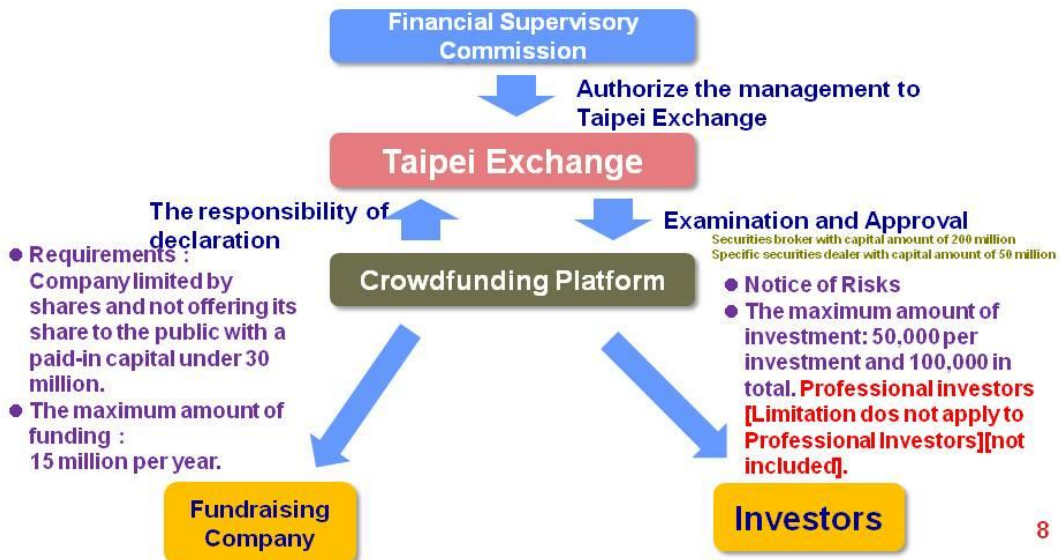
Financial Supervisory Commission

Authorize the management to Taipei Exchange

Taipei Exchange

The responsibility of declaration

Examination and Approval

Securities broker with capital amount of 200 million
Specific securities dealer with capital amount of 50 million

Crowdfunding Platform

● Requirements：Company limited by shares and not offering its share to the public with a paid-in capital under 30 million.
● The maximum amount of funding：15 million per year.

● Notice of Risks
● The maximum amount of investment: 50,000 per investment and 100,000 in total. Professional investors [Limitation dos not apply to Professional Investors][not included].

Fundraising Company

Investors

8